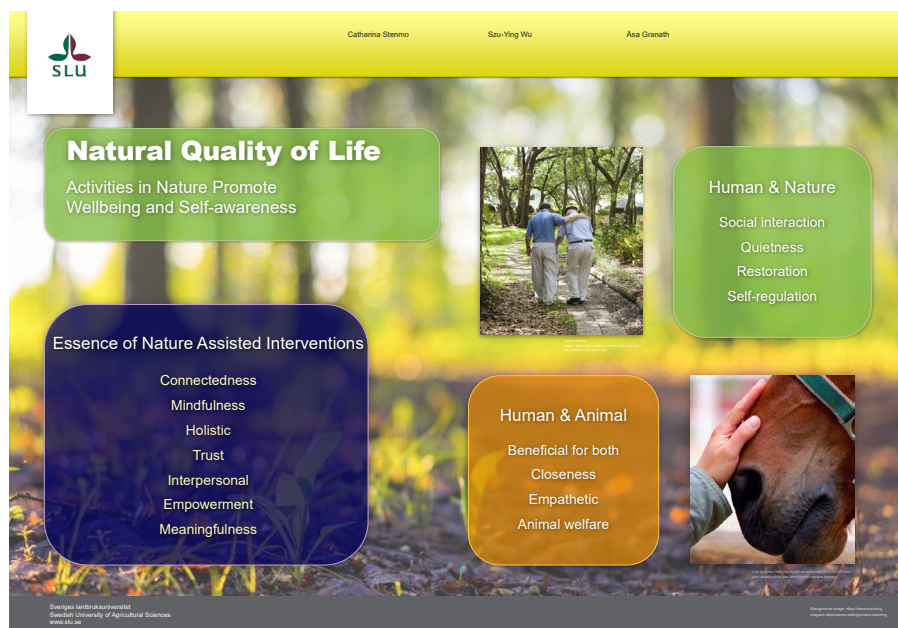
SLU

Catharina Stenmo Szu-Ying Wu Åsa Granath

Natural Quality of Life

Activities in Nature Promote Wellbeing and Self-awareness

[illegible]

Human & Nature

Social interaction

Quietness

Restoration

Self-regulation

Essence of Nature Assisted Interventions

Connectedness

Mindfulness

Holistic

Trust

Interpersonal

Empowerment

Meaningfulness

Human & Animal

Beneficial for both

Closeness

Empathetic

Animal welfare

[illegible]

Sveriges lantbruksuniversitet
Swedish University of Agricultural Sciences
www.slu.se

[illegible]